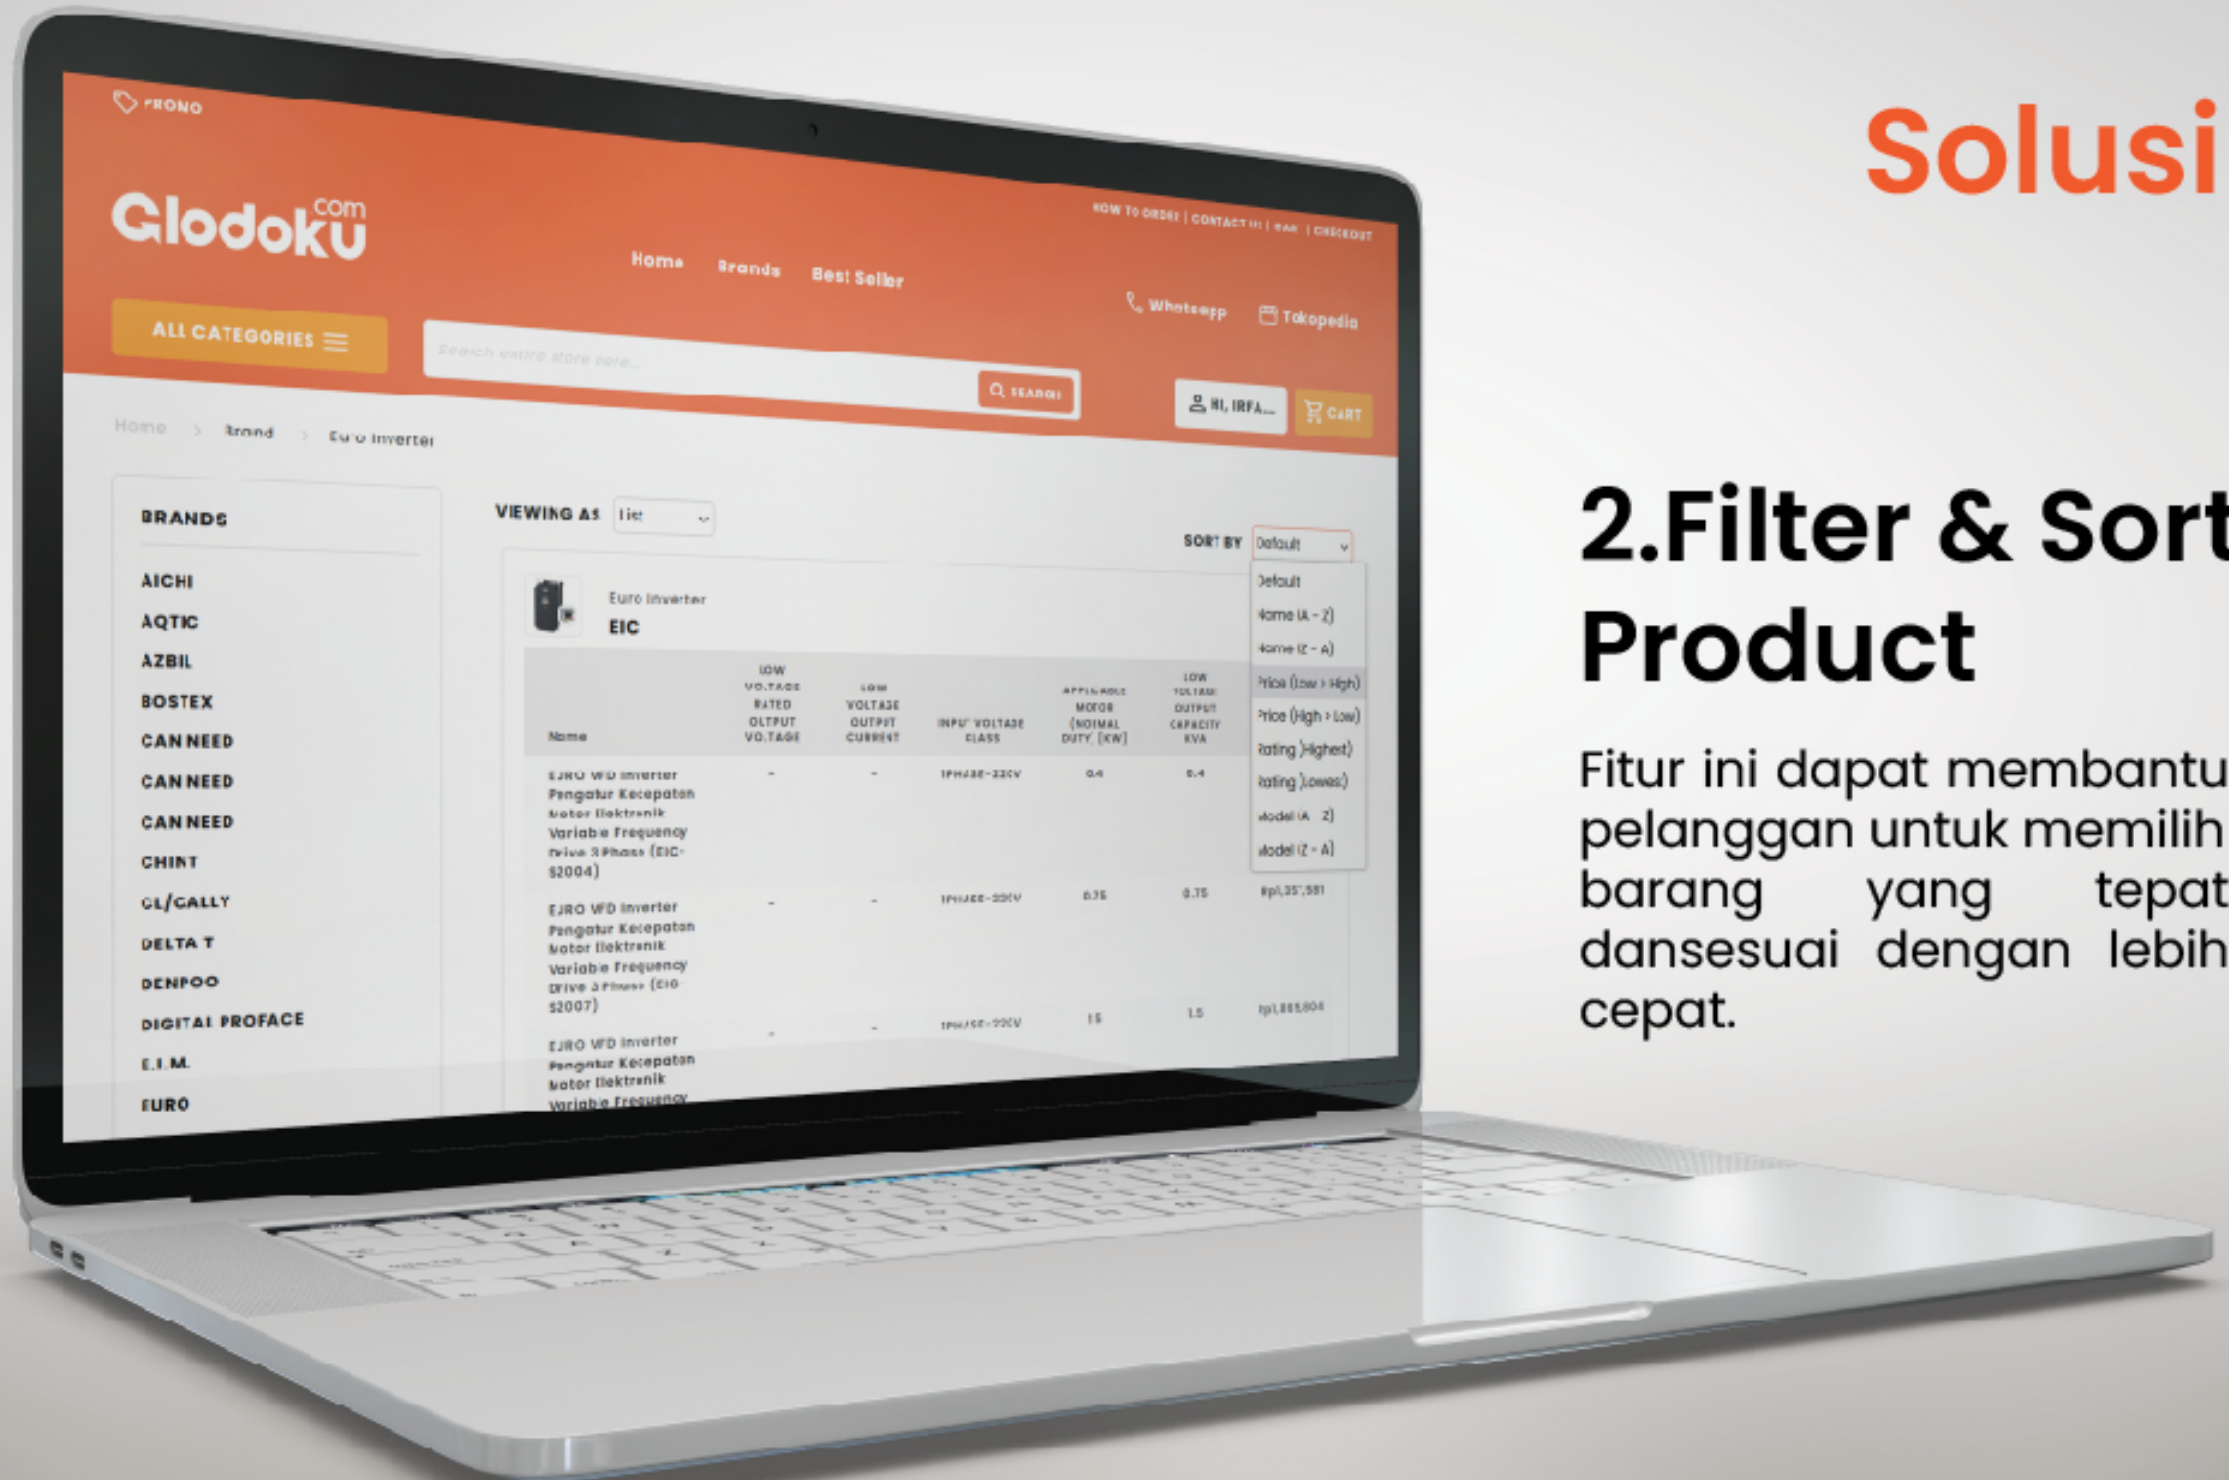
PROMO

Glodoku.com

HOW TO ORDER | CONTACT US | FAQ | CHECKOUT

Home Brands Best Seller

Whatsapp Tokopedia

ALL CATEGORIES

Search entire store here...

SEARCH

HI, IRFA... CART

Home > Brand > Euro Inverter

BRANDS

AICHI
AQTIC
AZBIL
BOSTEX
CANNEED
CANNEED
CANNEED
CHINT
CL/CALLY
DELTA T
DENPOO
DIGITAL PROFACE
E.I.M.
EURO

VIEWING AS List

SORT BY Default

Default
Name (A - Z)
Name (Z - A)
Price (Low > High)
Price (High > Low)
Rating (Highest)
Rating (Lowest)
Model (A - Z)
Model (Z - A)

Euro Inverter
EIC

| Name | LOW VOLTAGE RATED OUTPUT VOLTAGE | LOW VOLTAGE OUTPUT CURRENT | INPUT VOLTAGE CLASS | APPLICABLE MOTOR (NORMAL DUTY) (KW) | LOW VOLTAGE OUTPUT CAPACITY KVA | |
|---|---|---|---|---|---|---|
| EURO VFD Inverter Pengatur Kecepatan Motor Elektronik Variable Frequency Drive 3 Phase (EIC-S2004) | - | - | 1PHASE-220V | 0.4 | 0.4 | |
| EURO VFD Inverter Pengatur Kecepatan Motor Elektronik Variable Frequency Drive 3 Phase (EIC-S2007) | - | - | 1PHASE-220V | 0.75 | 0.75 | Rp1,35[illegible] |
| EURO VFD Inverter Pengatur Kecepatan Motor Elektronik Variable Frequency | - | - | 1PHASE-220V | 1.5 | 1.5 | Rp1,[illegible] |

Solusi

2.Filter & Sort Product

Fitur ini dapat membantu pelanggan untuk memilih barang yang tepat dansesuai dengan lebih cepat.